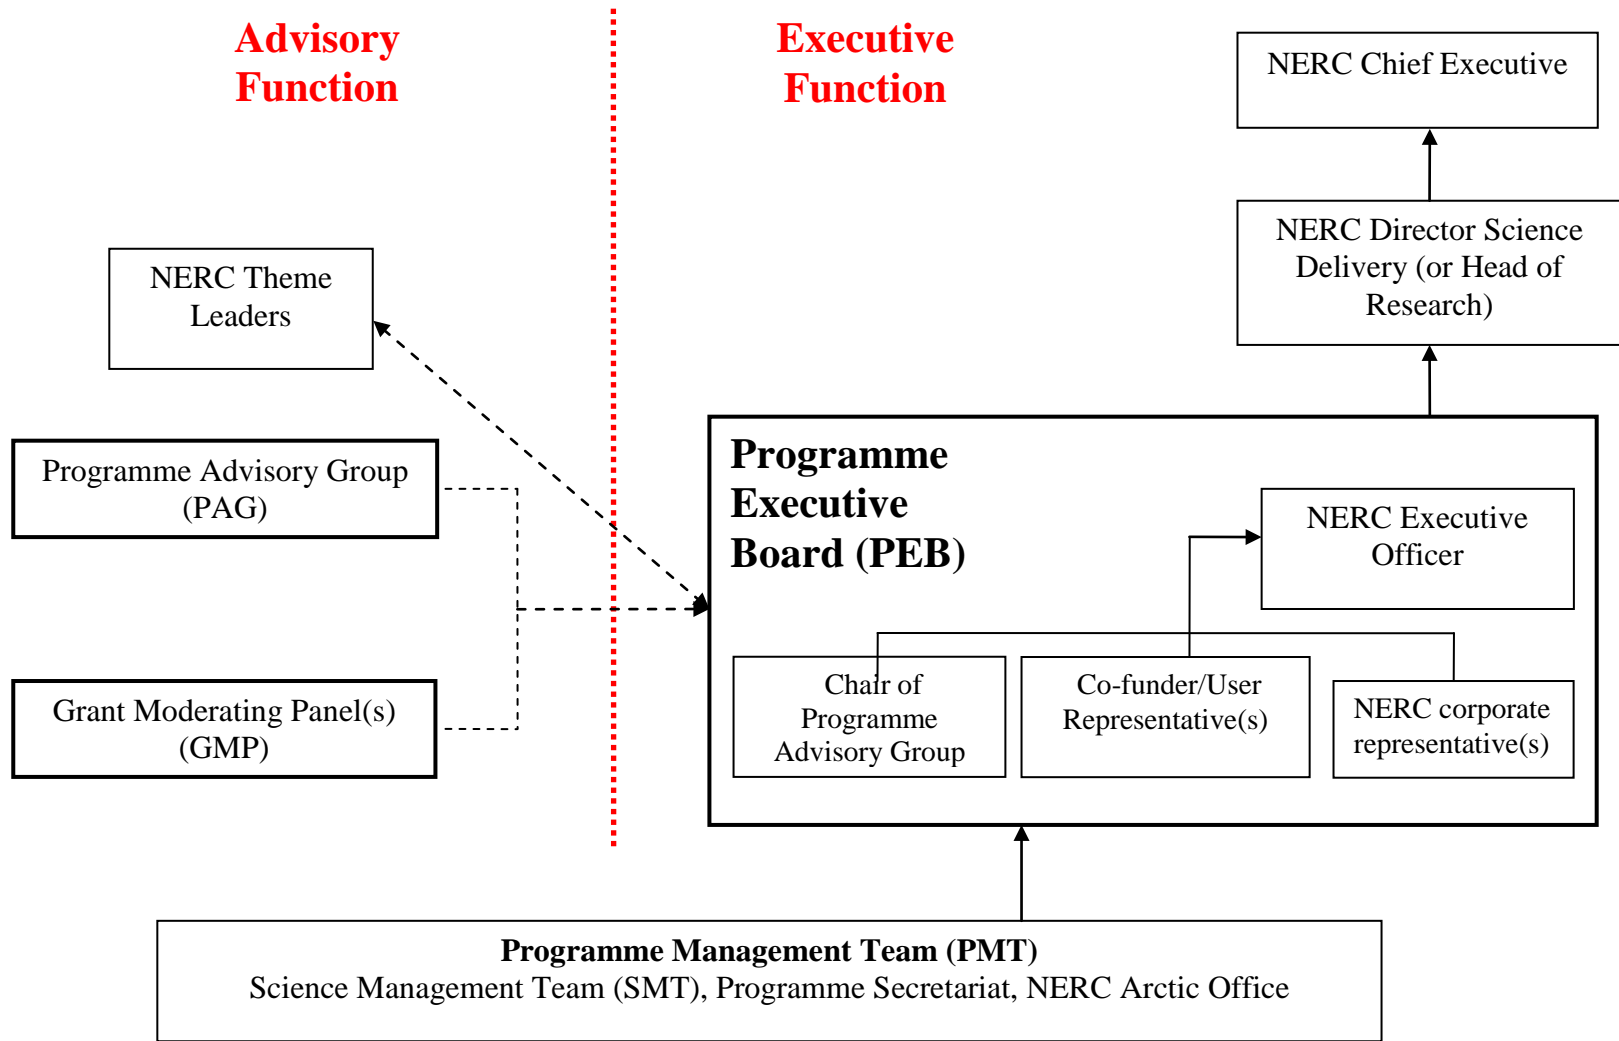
Advisory Function

Executive Function

NERC Chief Executive

NERC Director Science Delivery (or Head of Research)

NERC Theme Leaders

Programme Advisory Group (PAG)

Grant Moderating Panel(s) (GMP)

Programme Executive Board (PEB)

NERC Executive Officer

Chair of Programme Advisory Group

Co-funder/User Representative(s)

NERC corporate representative(s)

Programme Management Team (PMT)
Science Management Team (SMT), Programme Secretariat, NERC Arctic Office